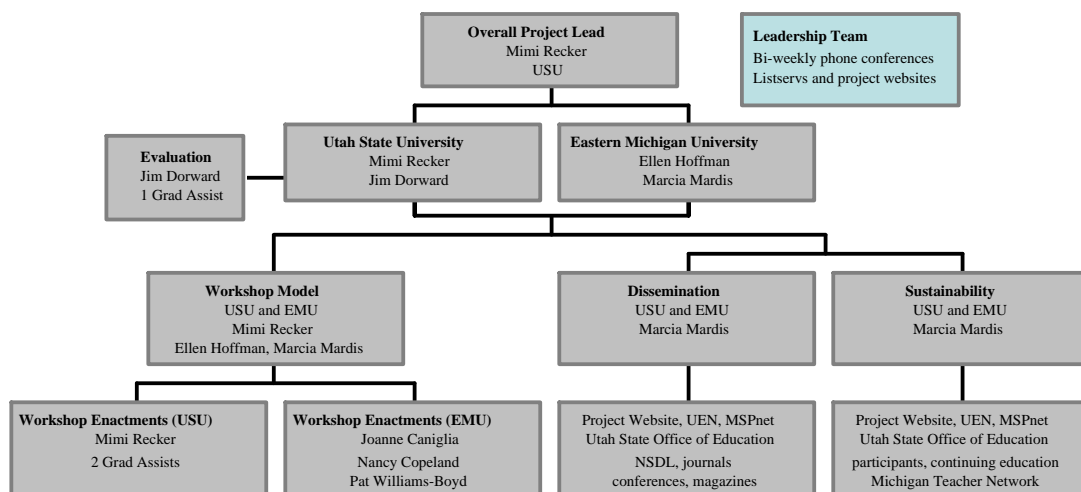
Overall Project Lead
Mimi Recker
USU

Leadership Team
Bi-weekly phone conferences
Listservs and project websites

Evaluation
Jim Dorward
1 Grad Assist

Utah State University
Mimi Recker
Jim Dorward

Eastern Michigan University
Ellen Hoffman
Marcia Mardis

Workshop Model
USU and EMU
Mimi Recker
Ellen Hoffman, Marcia Mardis

Dissemination
USU and EMU
Marcia Mardis

Sustainability
USU and EMU
Marcia Mardis

Workshop Enactments (USU)
Mimi Recker
2 Grad Assists

Workshop Enactments (EMU)
Joanne Caniglia
Nancy Copeland
Pat Williams-Boyd

Project Website, UEN, MSPnet
Utah State Office of Education
NSDL, journals
conferences, magazines

Project Website, UEN, MSPnet
Utah State Office of Education
participants, continuing education
Michigan Teacher Network